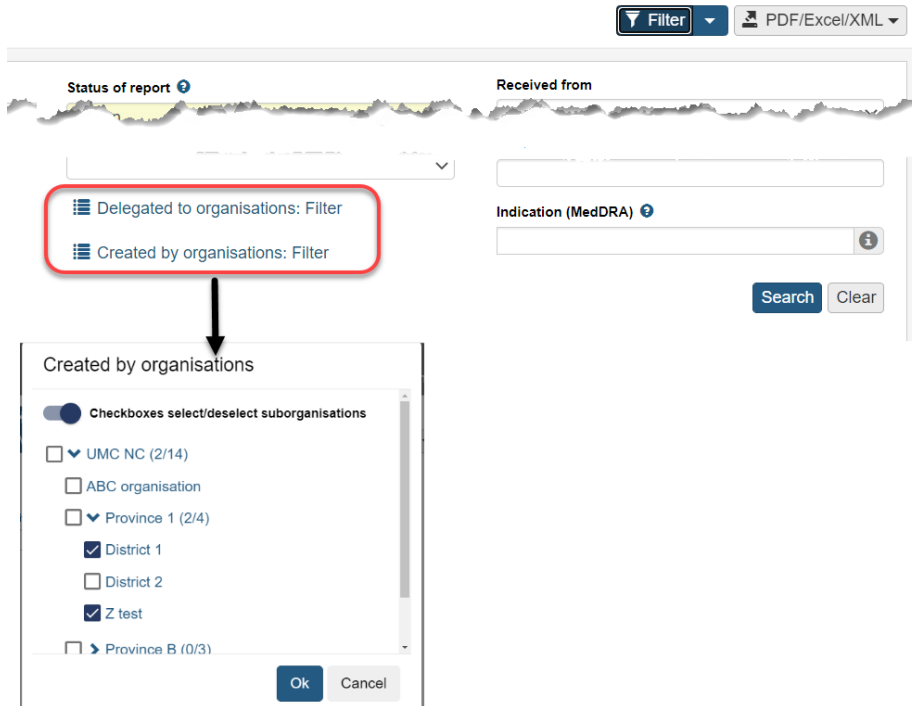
Filter
PDF/Excel/XML

Status of report
Received from

Delegated to organisations: Filter
Created by organisations: Filter

Indication (MedDRA)

Search
Clear

Created by organisations

Checkboxes select/deselect suborganisations
UMC NC (2/14)
ABC organisation
Province 1 (2/4)
District 1
District 2
Z test
Province B (0/3)

Ok
Cancel